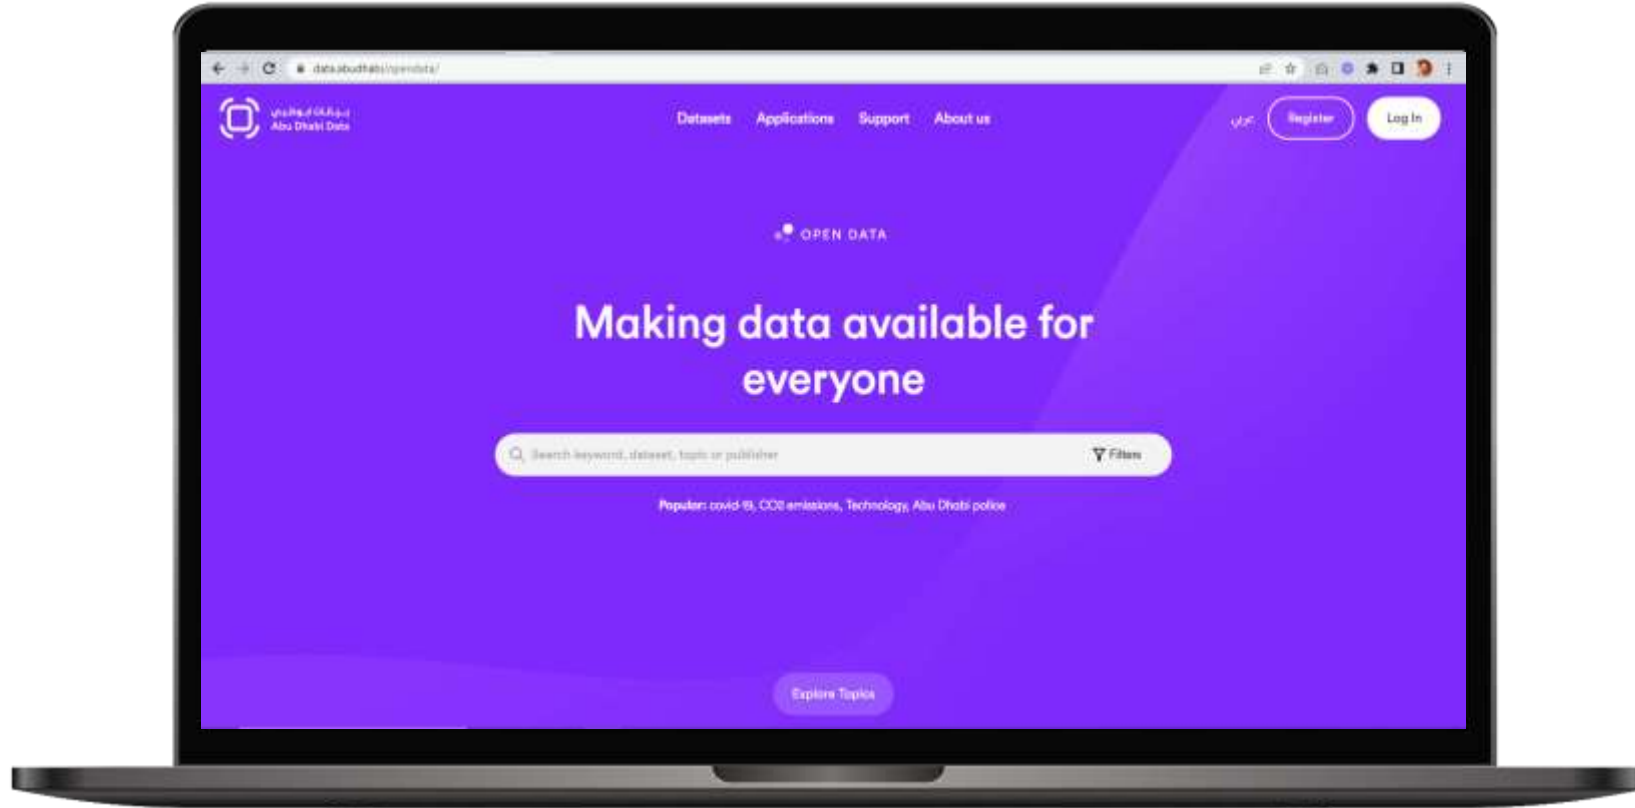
data.abudhabi/opendata/

بيانات أبوظبي
Abu Dhabi Data

Datasets Applications Support About us

عربي Register Log In

OPEN DATA

Making data available for everyone

Search keyword, dataset, topic or publisher

Filters

Popular: covid-19, CO2 emissions, Technology, Abu Dhabi police

Explore Topics